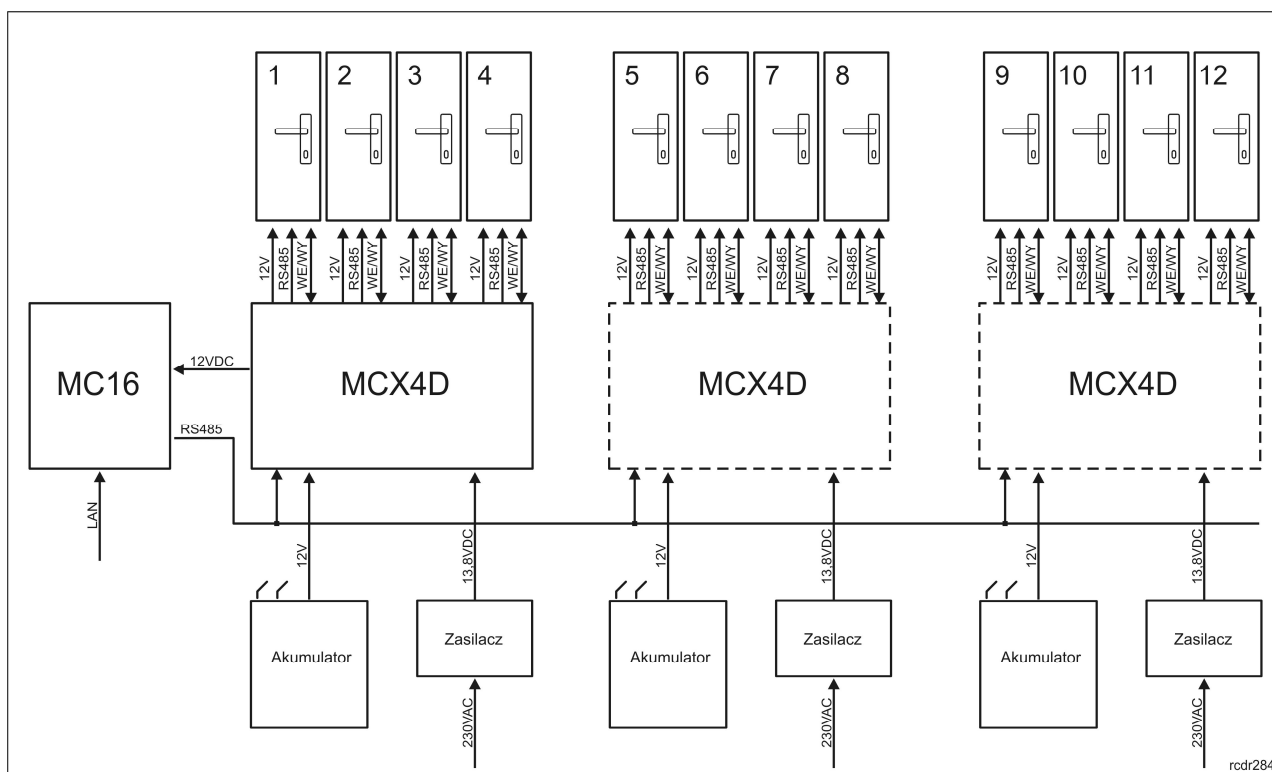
1
2
3
4
5
6
7
8
9
10
11
12

12V RS485 WE/WY
12V RS485 WE/WY
12V RS485 WE/WY
12V RS485 WE/WY
12V RS485 WE/WY
12V RS485 WE/WY
12V RS485 WE/WY
12V RS485 WE/WY
12V RS485 WE/WY
12V RS485 WE/WY
12V RS485 WE/WY
12V RS485 WE/WY

MC16
12VDC
MCX4D
MCX4D
MCX4D
RS485
LAN

12V
13,8VDC
12V
13,8VDC
12V
13,8VDC

Akumulator
Zasilacz
Akumulator
Zasilacz
Akumulator
Zasilacz

230VAC
230VAC
230VAC

rcdr284